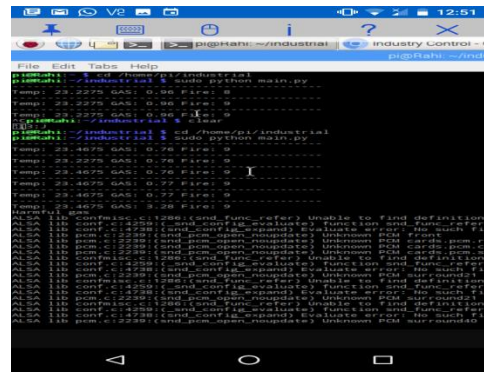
12:51

pi@Rahi: ~/industrial

Industry Control -

pi@Rahi: ~/ind

File Edit Tabs Help

pi@Rahi:~ $ cd /home/pi/industrial
pi@Rahi:~/industrial $ sudo python main.py
Temp: 23.2275 GAS: 0.96 Fire: 8
Temp: 23.2275 GAS: 0.96 Fire: 8
Temp: 23.2275 GAS: 0.96 Fire: 9
pi@Rahi:~/industrial $ clear
pi@Rahi:~/industrial $ cd /home/pi/industrial
pi@Rahi:~/industrial $ sudo python main.py
Temp: 23.4675 GAS: 0.76 Fire: 9
Temp: 23.4675 GAS: 0.76 Fire: 9
Temp: 23.4675 GAS: 0.76 Fire: 9
Temp: 23.4675 GAS: 0.77 Fire: 9
Temp: 23.4675 GAS: 0.77 Fire: 9
Temp: 23.4675 GAS: 3.28 Fire: 9
Harmful gas
ALSA lib confmisc.c:1286:(snd_func_refer) Unable to find definition
ALSA lib conf.c:4259:(_snd_config_evaluate) function snd_func_refer
ALSA lib conf.c:4738:(snd_config_expand) Evaluate error: No such fi
ALSA lib pcm.c:2239:(snd_pcm_open_noupdate) Unknown PCM front
ALSA lib pcm.c:2239:(snd_pcm_open_noupdate) Unknown PCM cards.pcm.r
ALSA lib pcm.c:2239:(snd_pcm_open_noupdate) Unknown PCM cards.pcm.
ALSA lib confmisc.c:1286:(snd_func_refer) Unable to find definition
ALSA lib conf.c:4259:(_snd_config_evaluate) function snd_func_refer
ALSA lib conf.c:4738:(snd_config_expand) Evaluate error: No such fi
ALSA lib pcm.c:2239:(snd_pcm_open_noupdate) Unknown PCM surround21
ALSA lib confmisc.c:1286:(snd_func_refer) Unable to find definition
ALSA lib conf.c:4259:(_snd_config_evaluate) function snd_func_refer
ALSA lib conf.c:4738:(snd_config_expand) Evaluate error: No such fi
ALSA lib pcm.c:2239:(snd_pcm_open_noupdate) Unknown PCM surround21
ALSA lib confmisc.c:1286:(snd_func_refer) Unable to find definition
ALSA lib conf.c:4259:(_snd_config_evaluate) function snd_func_refer
ALSA lib conf.c:4738:(snd_config_expand) Evaluate error: No such fi
ALSA lib pcm.c:2239:(snd_pcm_open_noupdate) Unknown PCM surround40